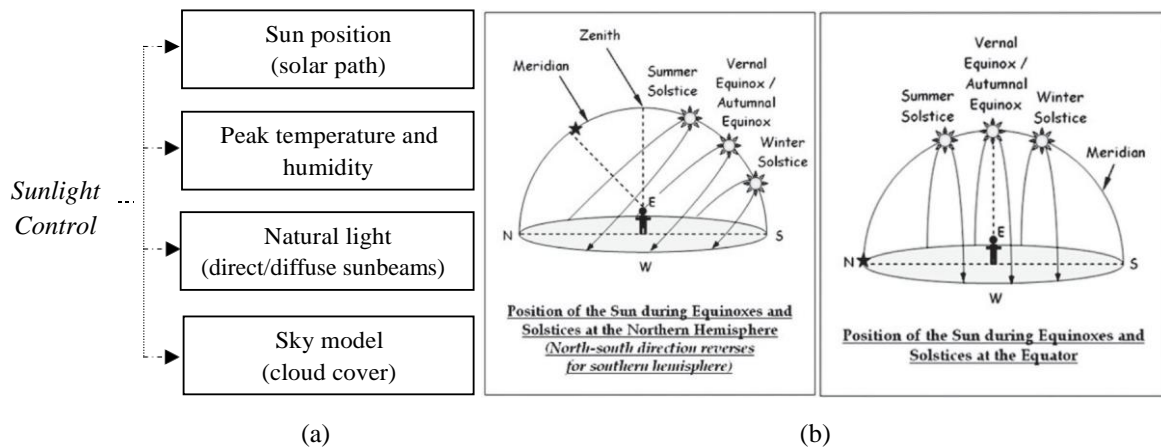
Sunlight Control

Sun position (solar path)

Peak temperature and humidity

Natural light (direct/diffuse sunbeams)

Sky model (cloud cover)

(a)

Zenith

Meridian

Summer Solstice

Vernal Equinox / Autumnal Equinox

Winter Solstice

N

E

S

W

Position of the Sun during Equinoxes and Solstices at the Northern Hemisphere (North-south direction reverses for southern hemisphere)

Vernal Equinox / Autumnal Equinox

Summer Solstice

Winter Solstice

Meridian

N

E

S

W

Position of the Sun during Equinoxes and Solstices at the Equator

(b)